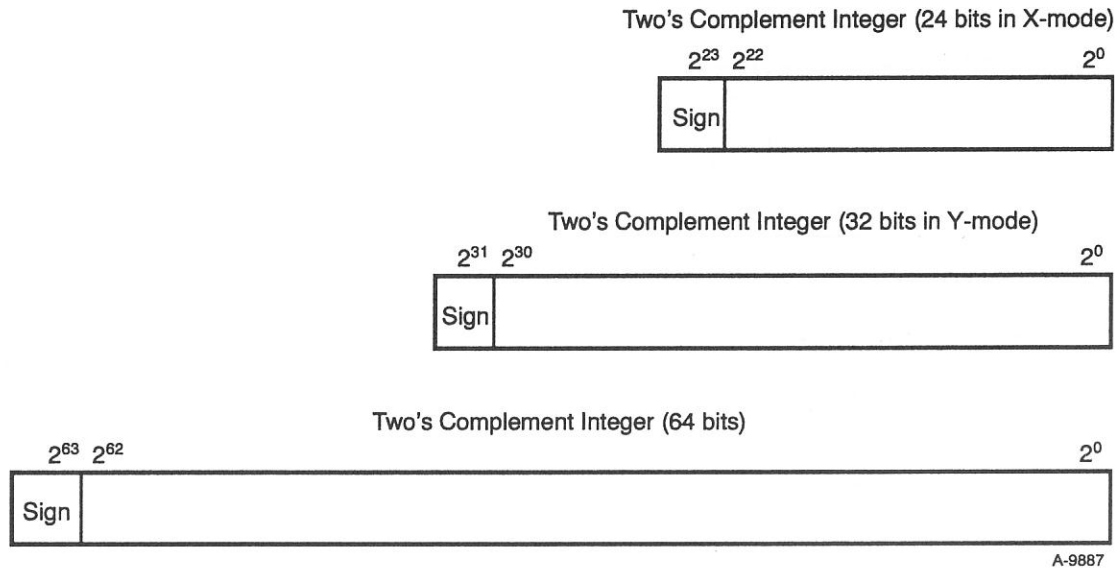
Two's Complement Integer (24 bits in X-mode)

$2^{23}$ $2^{22}$ $2^{0}$

Sign

Two's Complement Integer (32 bits in Y-mode)

$2^{31}$ $2^{30}$ $2^{0}$

Sign

Two's Complement Integer (64 bits)

$2^{63}$ $2^{62}$ $2^{0}$

Sign

A-9887